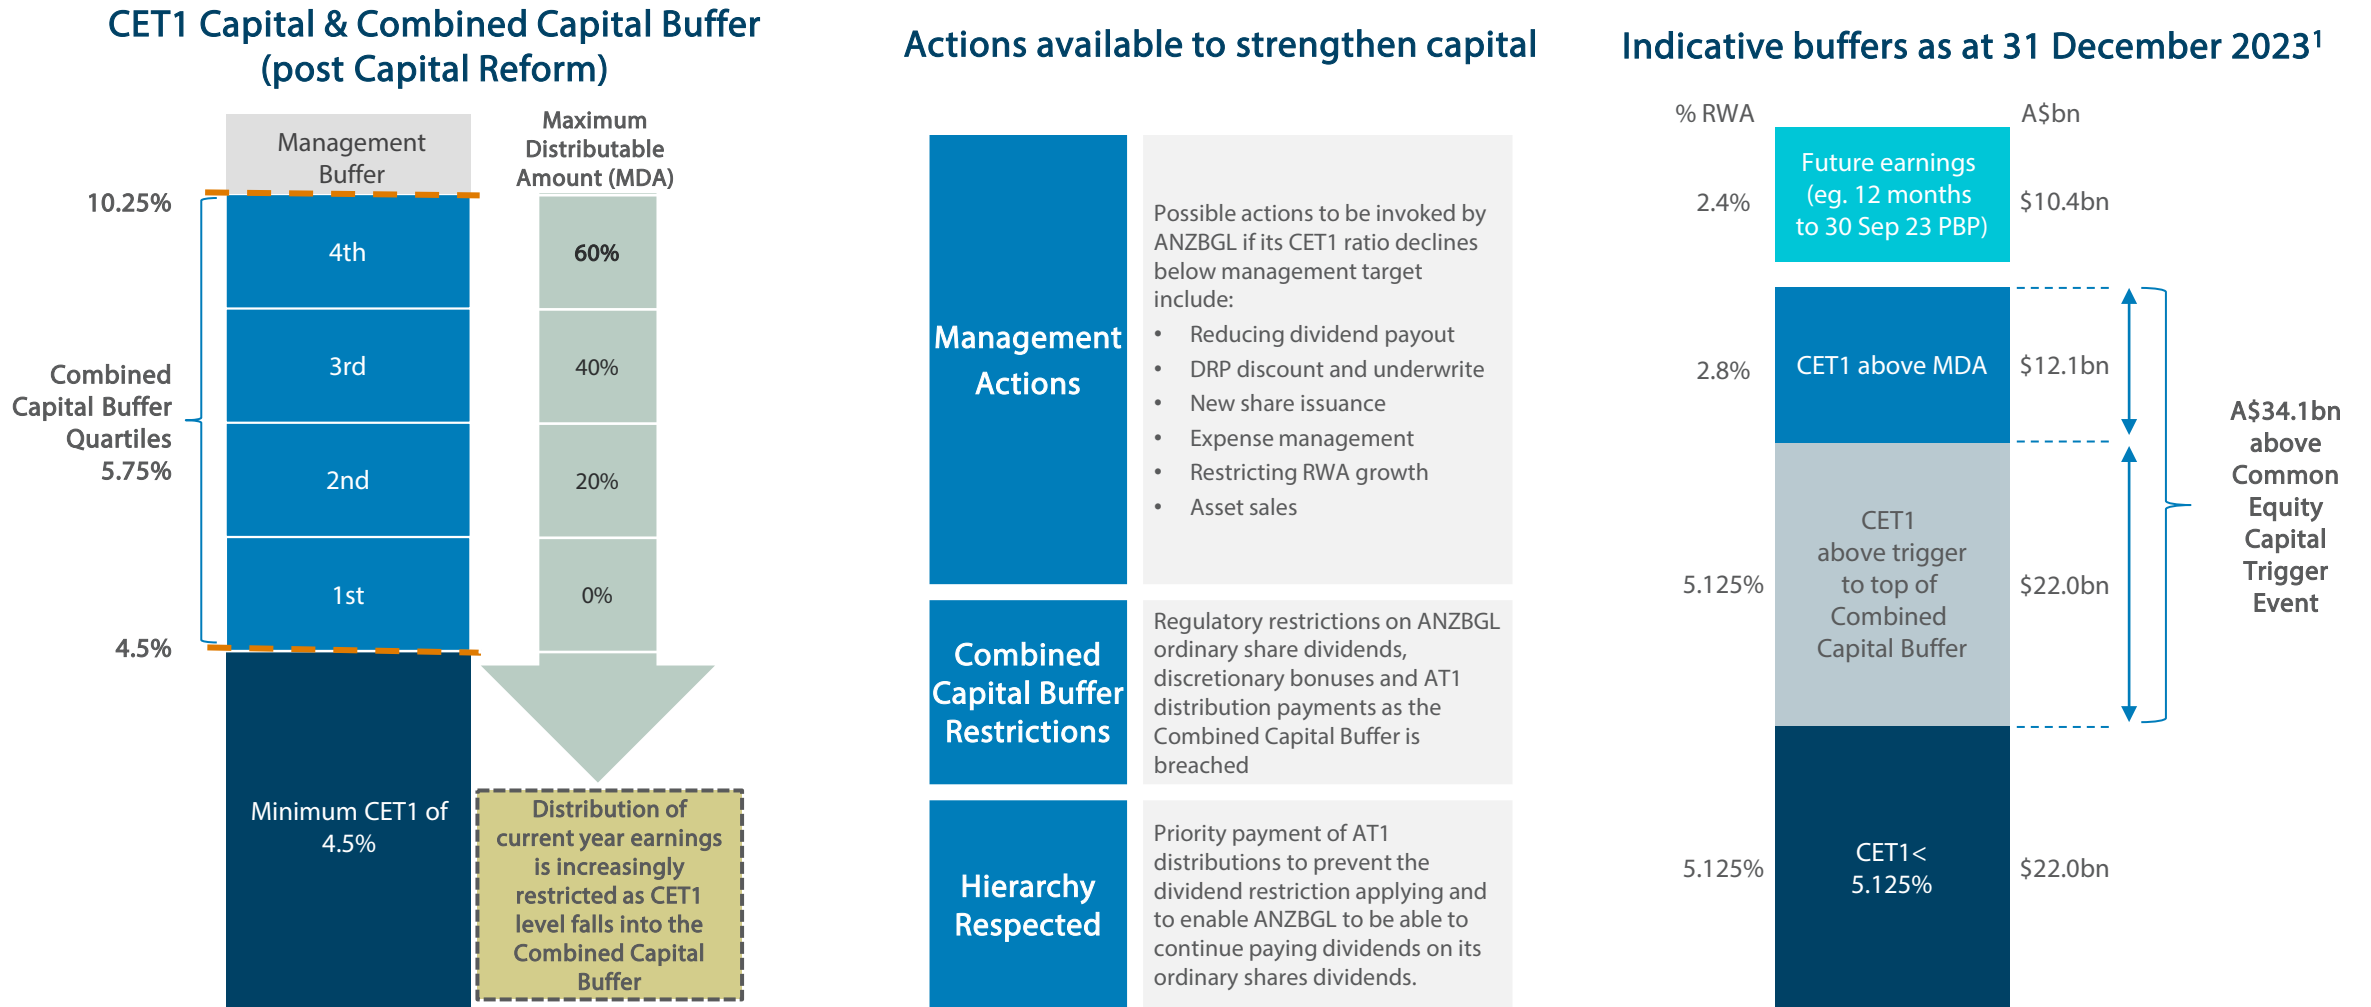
CET1 Capital & Combined Capital Buffer (post Capital Reform)

Management Buffer

Maximum Distributable Amount (MDA)

10.25%

4th
60%

3rd
40%

Combined Capital Buffer Quartiles 5.75%

2nd
20%

1st
0%

4.5%

Minimum CET1 of 4.5%

Distribution of current year earnings is increasingly restricted as CET1 level falls into the Combined Capital Buffer

Actions available to strengthen capital

Management Actions

Possible actions to be invoked by ANZBGL if its CET1 ratio declines below management target include:
• Reducing dividend payout
• DRP discount and underwrite
• New share issuance
• Expense management
• Restricting RWA growth
• Asset sales

Combined Capital Buffer Restrictions

Regulatory restrictions on ANZBGL ordinary share dividends, discretionary bonuses and AT1 distribution payments as the Combined Capital Buffer is breached

Hierarchy Respected

Priority payment of AT1 distributions to prevent the dividend restriction applying and to enable ANZBGL to be able to continue paying dividends on its ordinary shares dividends.

Indicative buffers as at 31 December 2023$^1$

% RWA
A$bn

2.4%
Future earnings (eg. 12 months to 30 Sep 23 PBP)
$10.4bn

2.8%
CET1 above MDA
$12.1bn

5.125%
CET1 above trigger to top of Combined Capital Buffer
$22.0bn

A$34.1bn above Common Equity Capital Trigger Event

5.125%
CET1< 5.125%
$22.0bn